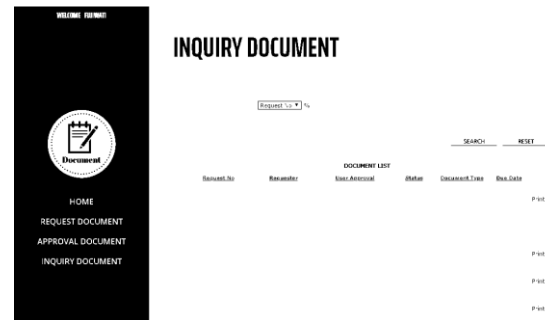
WELCOME FIRMAN!

Document

HOME
REQUEST DOCUMENT
APPROVAL DOCUMENT
INQUIRY DOCUMENT

INQUIRY DOCUMENT

Request No ▾ %

SEARCH RESET

DOCUMENT LIST

| Request No | Requester | User Approval | Status | Document Type | Due Date |
|---|---|---|---|---|---|

Print

Print

Print

Print